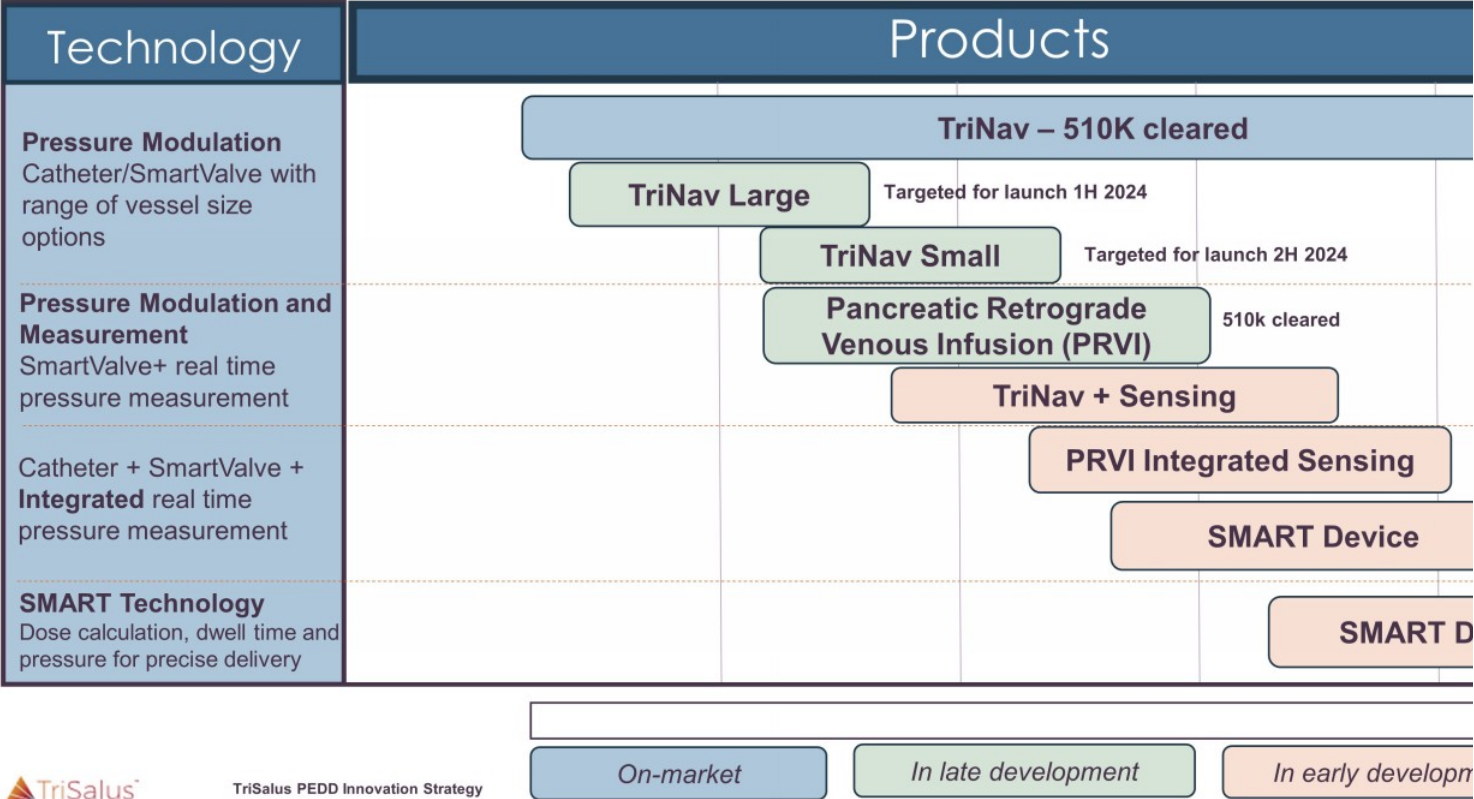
Technology

Products

**Pressure Modulation**
Catheter/SmartValve with range of vessel size options

**Pressure Modulation and Measurement**
SmartValve+ real time pressure measurement

Catheter + SmartValve + **Integrated** real time pressure measurement

**SMART Technology**
Dose calculation, dwell time and pressure for precise delivery

TriNav – 510K cleared

TriNav Large

Targeted for launch 1H 2024

TriNav Small

Targeted for launch 2H 2024

Pancreatic Retrograde Venous Infusion (PRVI)

510k cleared

TriNav + Sensing

PRVI Integrated Sensing

SMART Device

SMART D

On-market

In late development

In early developm

TriSalus

TriSalus PEDD Innovation Strategy